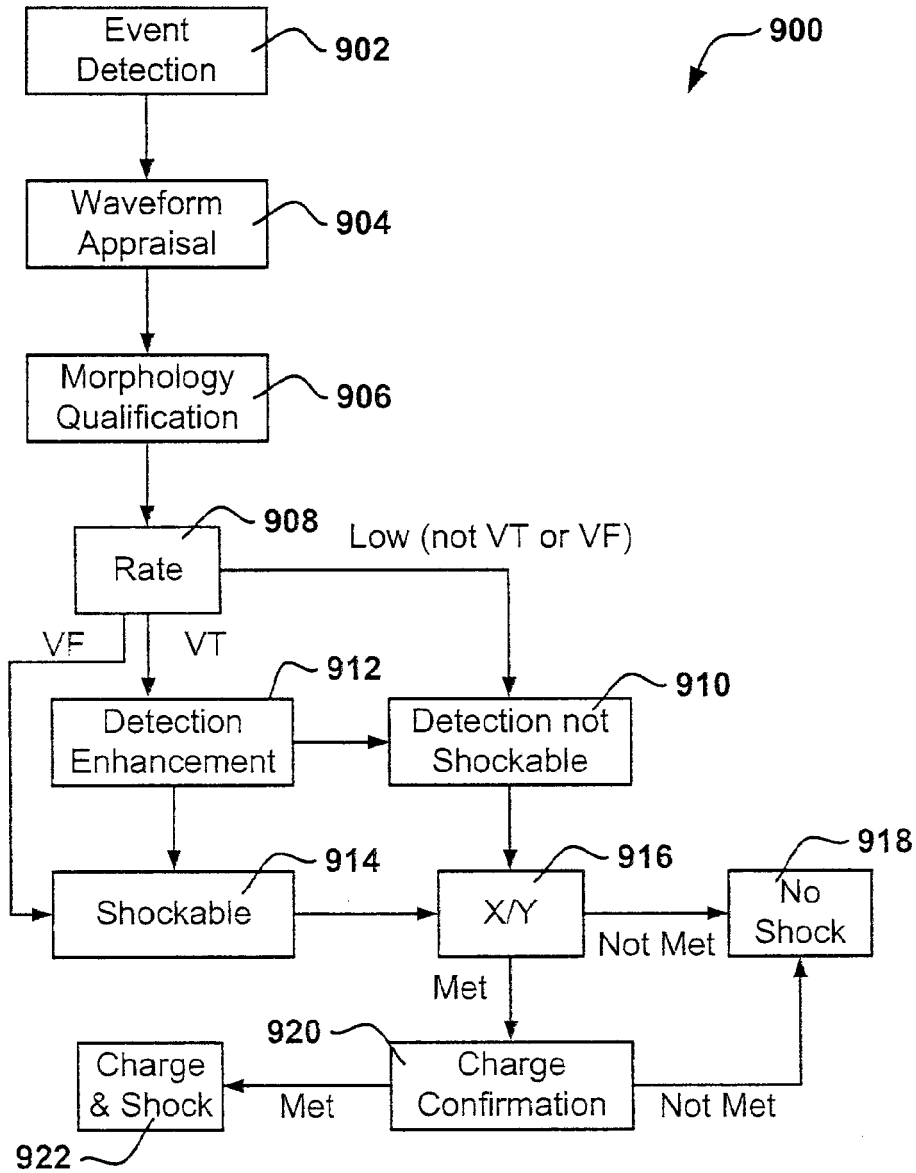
Event Detection
902
900
Waveform Appraisal
904
Morphology Qualification
906
908
Low (not VT or VF)
Rate
VF
VT
912
910
Detection Enhancement
Detection not Shockable
918
914
916
Shockable
X/Y
No Shock
Not Met
Met
920
Charge & Shock
Met
Charge Confirmation
Not Met
922